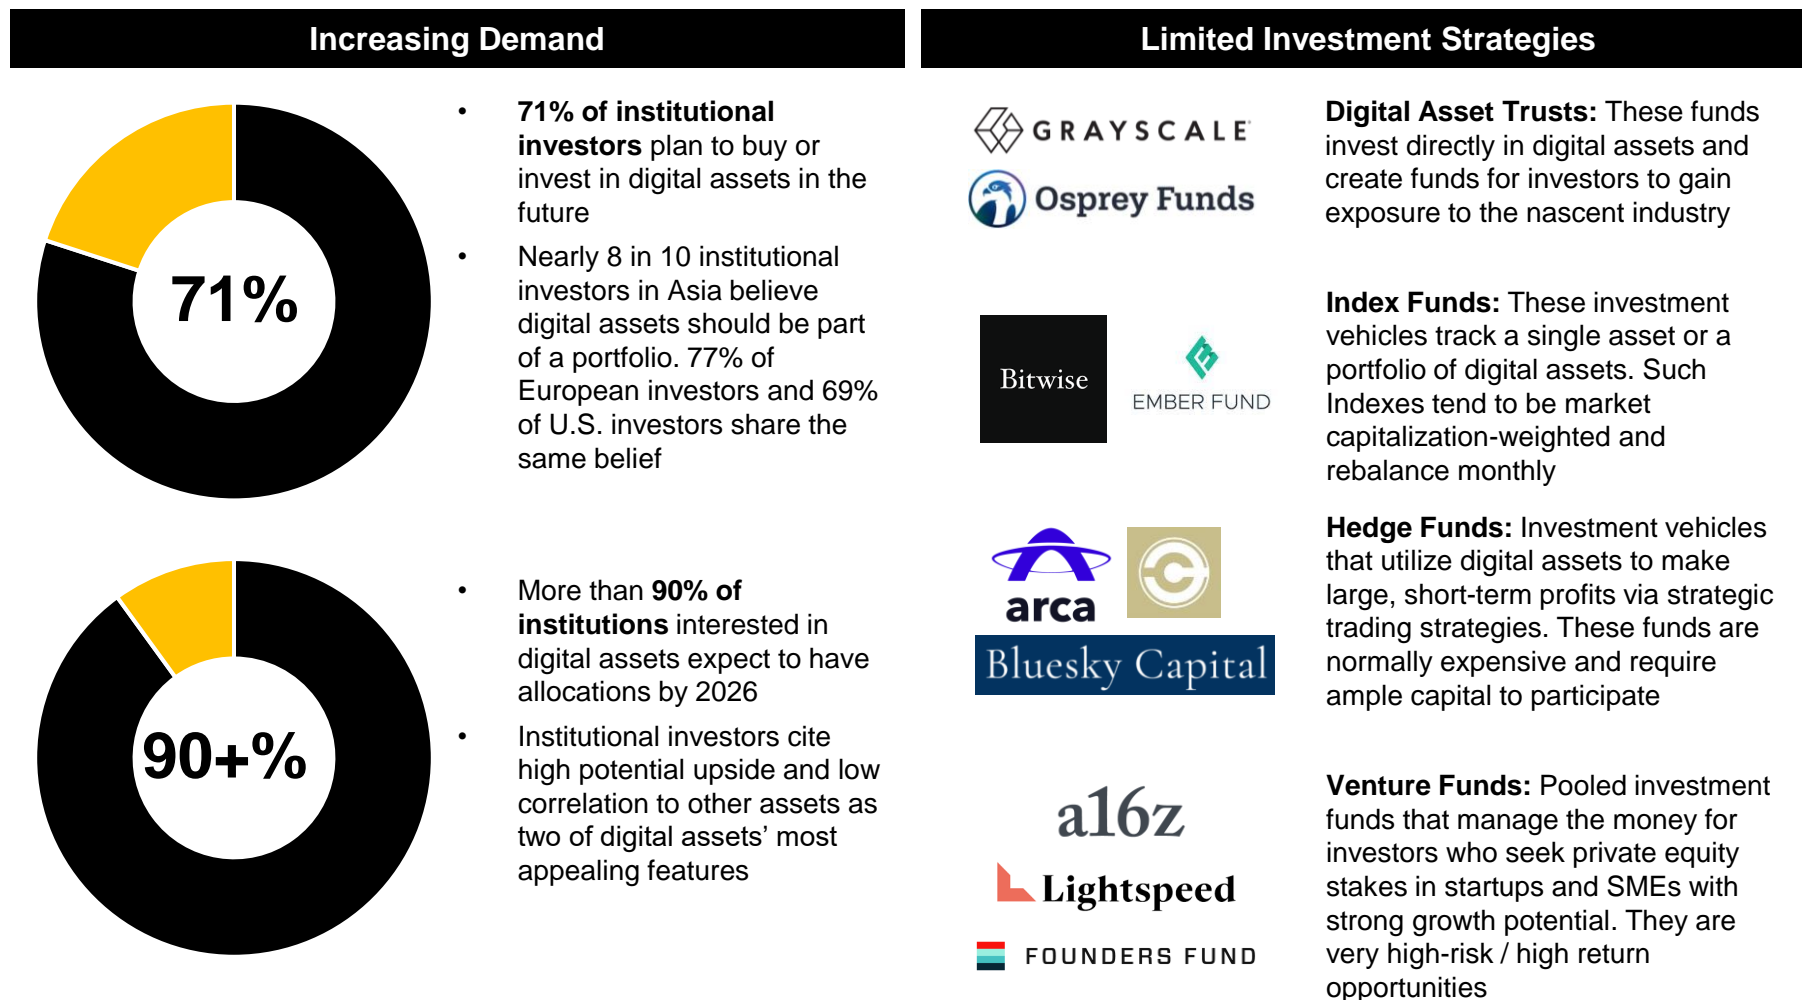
Increasing Demand

71%

• 71% of institutional investors plan to buy or invest in digital assets in the future

• Nearly 8 in 10 institutional investors in Asia believe digital assets should be part of a portfolio. 77% of European investors and 69% of U.S. investors share the same belief

90+%

• More than 90% of institutions interested in digital assets expect to have allocations by 2026

• Institutional investors cite high potential upside and low correlation to other assets as two of digital assets' most appealing features

Limited Investment Strategies

GRAYSCALE

Osprey Funds

Digital Asset Trusts: These funds invest directly in digital assets and create funds for investors to gain exposure to the nascent industry

Bitwise

EMBER FUND

Index Funds: These investment vehicles track a single asset or a portfolio of digital assets. Such Indexes tend to be market capitalization-weighted and rebalance monthly

arca

Bluesky Capital

Hedge Funds: Investment vehicles that utilize digital assets to make large, short-term profits via strategic trading strategies. These funds are normally expensive and require ample capital to participate

a16z

Lightspeed

FOUNDERS FUND

Venture Funds: Pooled investment funds that manage the money for investors who seek private equity stakes in startups and SMEs with strong growth potential. They are very high-risk / high return opportunities